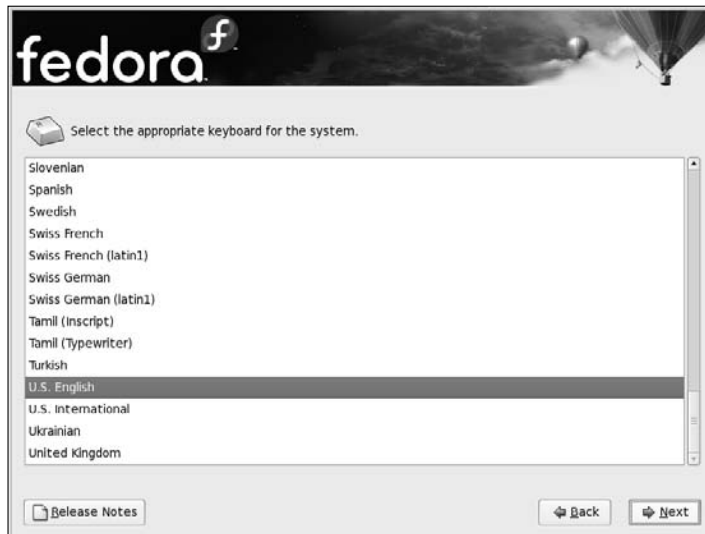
fedora

Select the appropriate keyboard for the system.

Slovenian
Spanish
Swedish
Swiss French
Swiss French (latin1)
Swiss German
Swiss German (latin1)
Tamil (Inscript)
Tamil (Typewriter)
Turkish
U.S. English
U.S. International
Ukrainian
United Kingdom

Release Notes

Back

Next